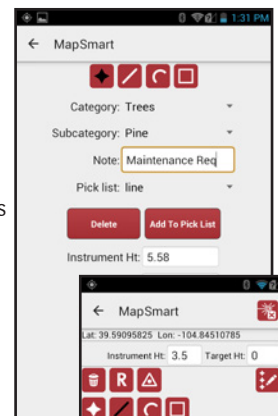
1:31 PM

← MapSmart

Category: Trees

Subcategory: Pine

Note: Maintenance Req

Pick list: line

Delete

Add To Pick List

Instrument Ht: 5.58

s

← MapSmart

Lat: 39.59095825 Lon: -104.84510785

Instrument Ht: 3.5 Target Ht: 0

R